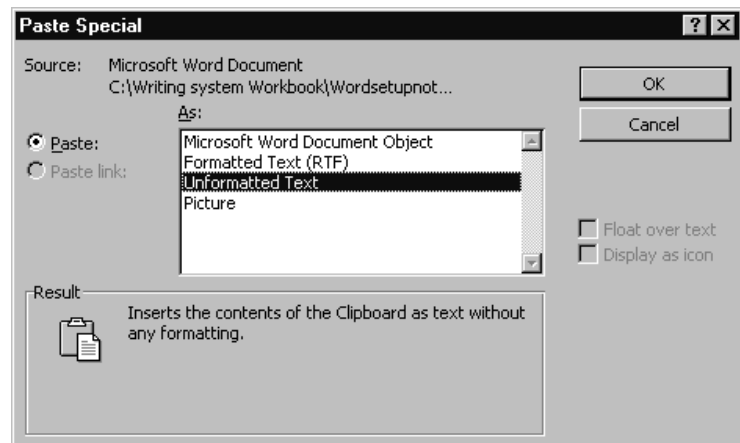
Paste Special

?

Source: Microsoft Word Document
C:\Writing system Workbook\Wordsetupnot...

OK

Cancel

As:

Paste:

Paste link:

Microsoft Word Document Object
Formatted Text (RTF)
Unformatted Text
Picture

Float over text

Display as icon

Result

Inserts the contents of the Clipboard as text without any formatting.